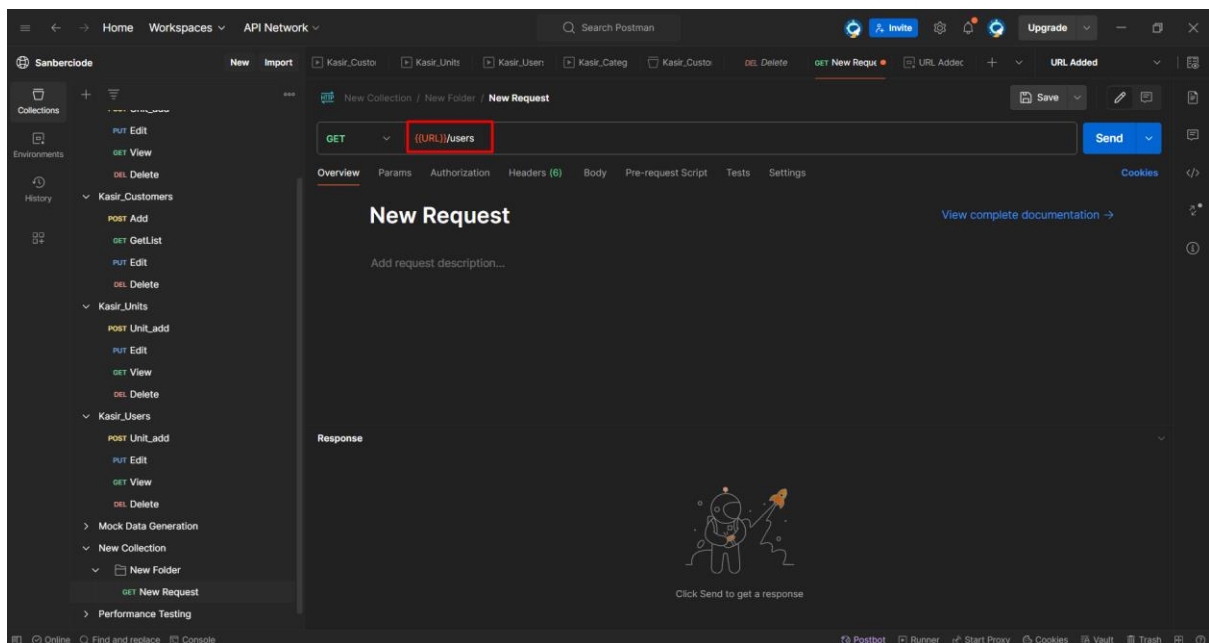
Home Workspaces API Network

Search Postman

Invite

Upgrade

Sanberciode

New Import

Kasir_Custo Kasir_Units Kasir_Usen Kasir_Categ Kasir_Custo DEL Delete GET New Reque URL Addec

URL Added

Collections

Environments

History

PUT Edit
GET View
DEL Delete
Kasir_Customers
POST Add
GET GetList
PUT Edit
DEL Delete
Kasir_Units
POST Unit_add
PUT Edit
GET View
DEL Delete
Kasir_Users
POST Unit_add
PUT Edit
GET View
DEL Delete
Mock Data Generation
New Collection
New Folder
GET New Request
Performance Testing

New Collection / New Folder / New Request

Save

GET {{URL}}/users

Send

Overview Params Authorization Headers (6) Body Pre-request Script Tests Settings

Cookies

New Request

View complete documentation →

Add request description...

Response

Click Send to get a response

Online Find and replace Console

Postbot Runner Start Proxy Cookies Vault Trash